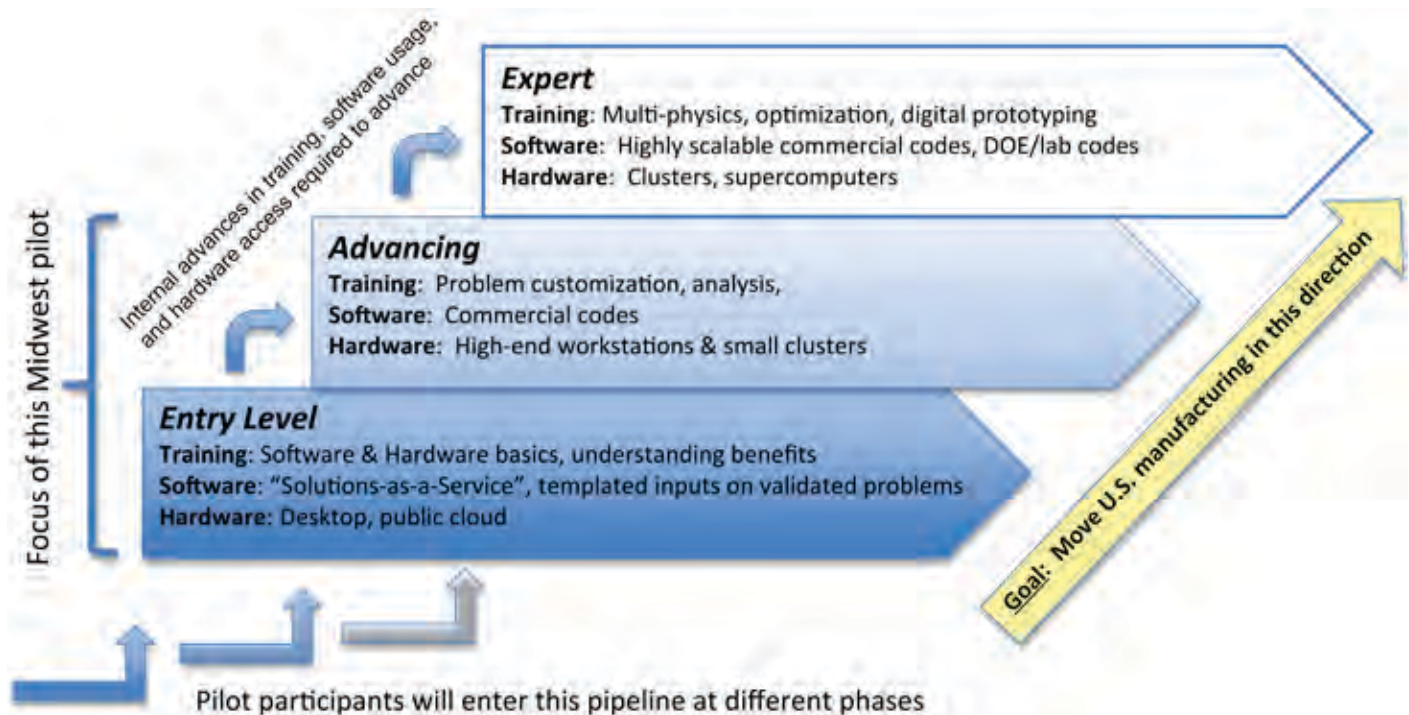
Internal advances in training, software usage, and hardware access required to advance

Expert
Training: Multi-physics, optimization, digital prototyping
Software: Highly scalable commercial codes, DOE/lab codes
Hardware: Clusters, supercomputers

Focus of this Midwest pilot

Advancing
Training: Problem customization, analysis,
Software: Commercial codes
Hardware: High-end workstations & small clusters

Entry Level
Training: Software & Hardware basics, understanding benefits
Software: "Solutions-as-a-Service", templated inputs on validated problems
Hardware: Desktop, public cloud

Goal: Move U.S. manufacturing in this direction

Pilot participants will enter this pipeline at different phases